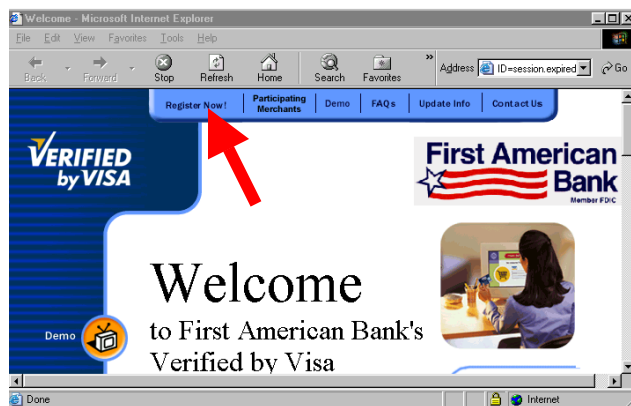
Welcome - Microsoft Internet Explorer

File Edit View Favorites Tools Help

Back Forward Stop Refresh Home Search Favorites

Address ID=session.expired Go

Register Now! | Participating Merchants | Demo | FAQs | Update Info | Contact Us

VERIFIED by VISA

First American Bank
Member FDIC

Welcome
to First American Bank's
Verified by Visa

Demo

Done Internet